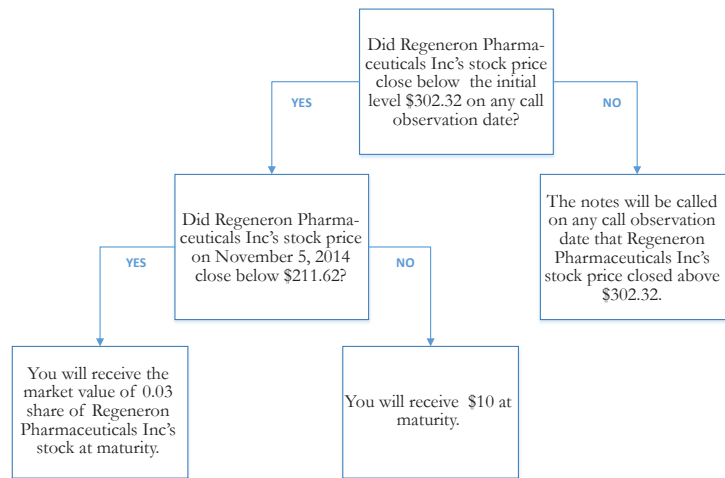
Did Regeneron Pharmaceuticals Inc's stock price close below the initial level \$302.32 on any call observation date?

YES

NO

Did Regeneron Pharmaceuticals Inc's stock price on November 5, 2014 close below \$211.62?

The notes will be called on any call observation date that Regeneron Pharmaceuticals Inc's stock price closed above \$302.32.

YES

NO

You will receive the market value of 0.03 share of Regeneron Pharmaceuticals Inc's stock at maturity.

You will receive \$10 at maturity.